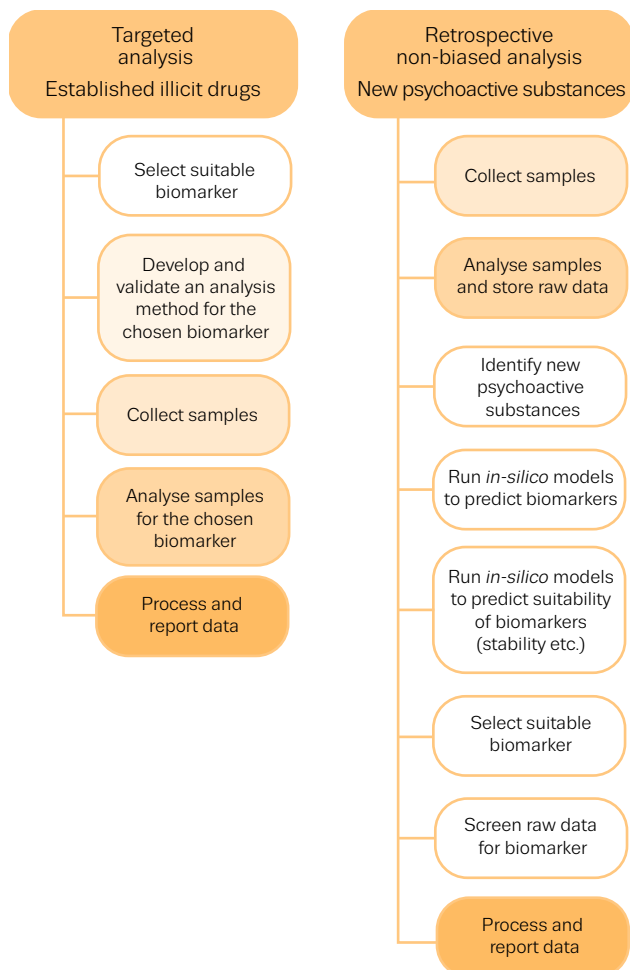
Targeted analysis
Established illicit drugs

Select suitable biomarker

Develop and validate an analysis method for the chosen biomarker

Collect samples

Analyse samples for the chosen biomarker

Process and report data

Retrospective non-biased analysis
New psychoactive substances

Collect samples

Analyse samples and store raw data

Identify new psychoactive substances

Run *in-silico* models to predict biomarkers

Run *in-silico* models to predict suitability of biomarkers (stability etc.)

Select suitable biomarker

Screen raw data for biomarker

Process and report data